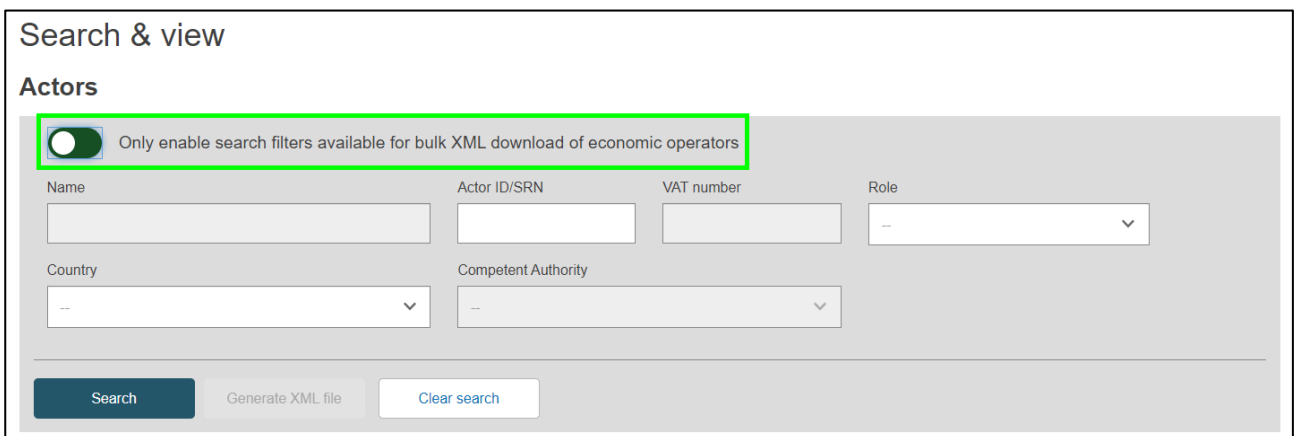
Search & view

Actors

Only enable search filters available for bulk XML download of economic operators

Name

Actor ID/SRN

VAT number

Role

--

Country

--

Competent Authority

--

Search

Generate XML file

Clear search